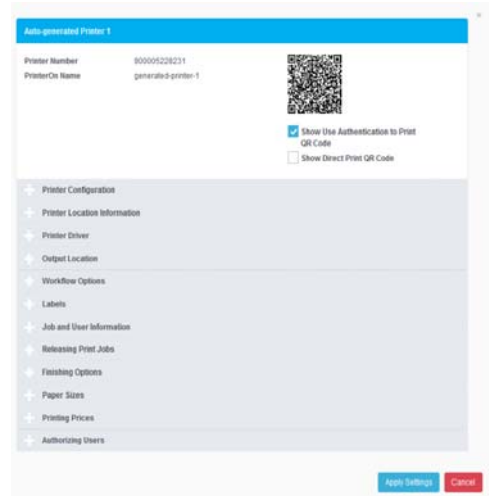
×

Auto-generated Printer 1

Printer Number 800005228231
PrinterOn Name generated-printer-1

Show Use Authentication to Print QR Code
Show Direct Print QR Code

Printer Configuration
Printer Location Information
Printer Driver
Output Location
Workflow Options
Labels
Job and User Information
Releasing Print Jobs
Finishing Options
Paper Sizes
Printing Prices
Authorizing Users

Apply Settings Cancel